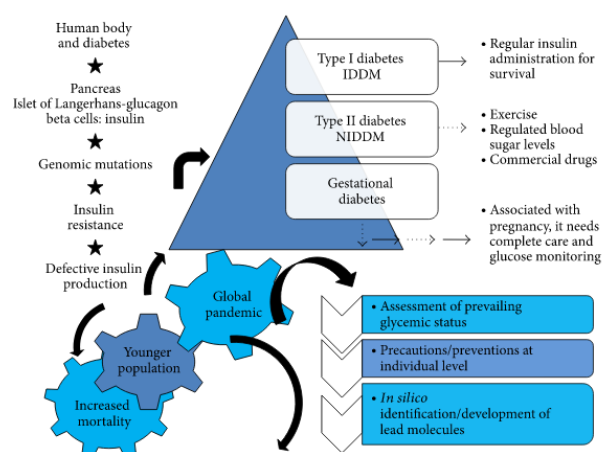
Human body and diabetes

★

Pancreas
Islet of Langerhans-glucagon beta cells: insulin

★

Genomic mutations

★

Insulin resistance

★

Defective insulin production

Type I diabetes IDDM

Type II diabetes NIDDM

Gestational diabetes

• Regular insulin administration for survival

• Exercise
• Regulated blood sugar levels
• Commercial drugs

• Associated with pregnancy, it needs complete care and glucose monitoring

Global pandemic

Younger population

Increased mortality

• Assessment of prevailing glycemic status

• Precautions/preventions at individual level

• *In silico* identification/development of lead molecules